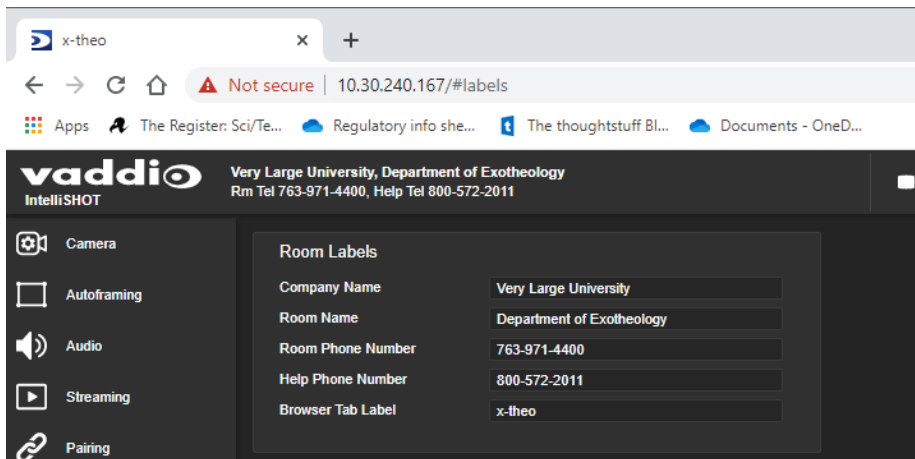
x-theo ×
+
Not secure | 10.30.240.167/#labels

Apps The Register: Sci/Te... Regulatory info she... The thoughtstuff Bl... Documents - OneD...

vaddio
IntelliSHOT
Very Large University, Department of Exotheology
Rm Tel 763-971-4400, Help Tel 800-572-2011

Camera
Autoframing
Audio
Streaming
Pairing

Room Labels

| Company Name | Very Large University |
|---|---|
| Room Name | Department of Exotheology |
| Room Phone Number | 763-971-4400 |
| Help Phone Number | 800-572-2011 |
| Browser Tab Label | x-theo |